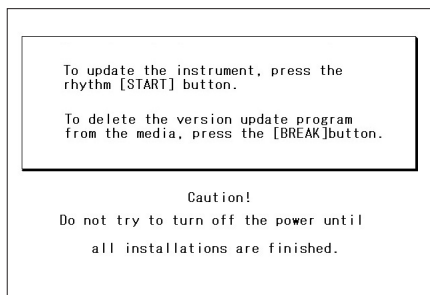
To update the instrument, press the rhythm [START] button.

To delete the version update program from the media, press the [BREAK]button.

Caution!

Do not try to turn off the power until

all installations are finished.